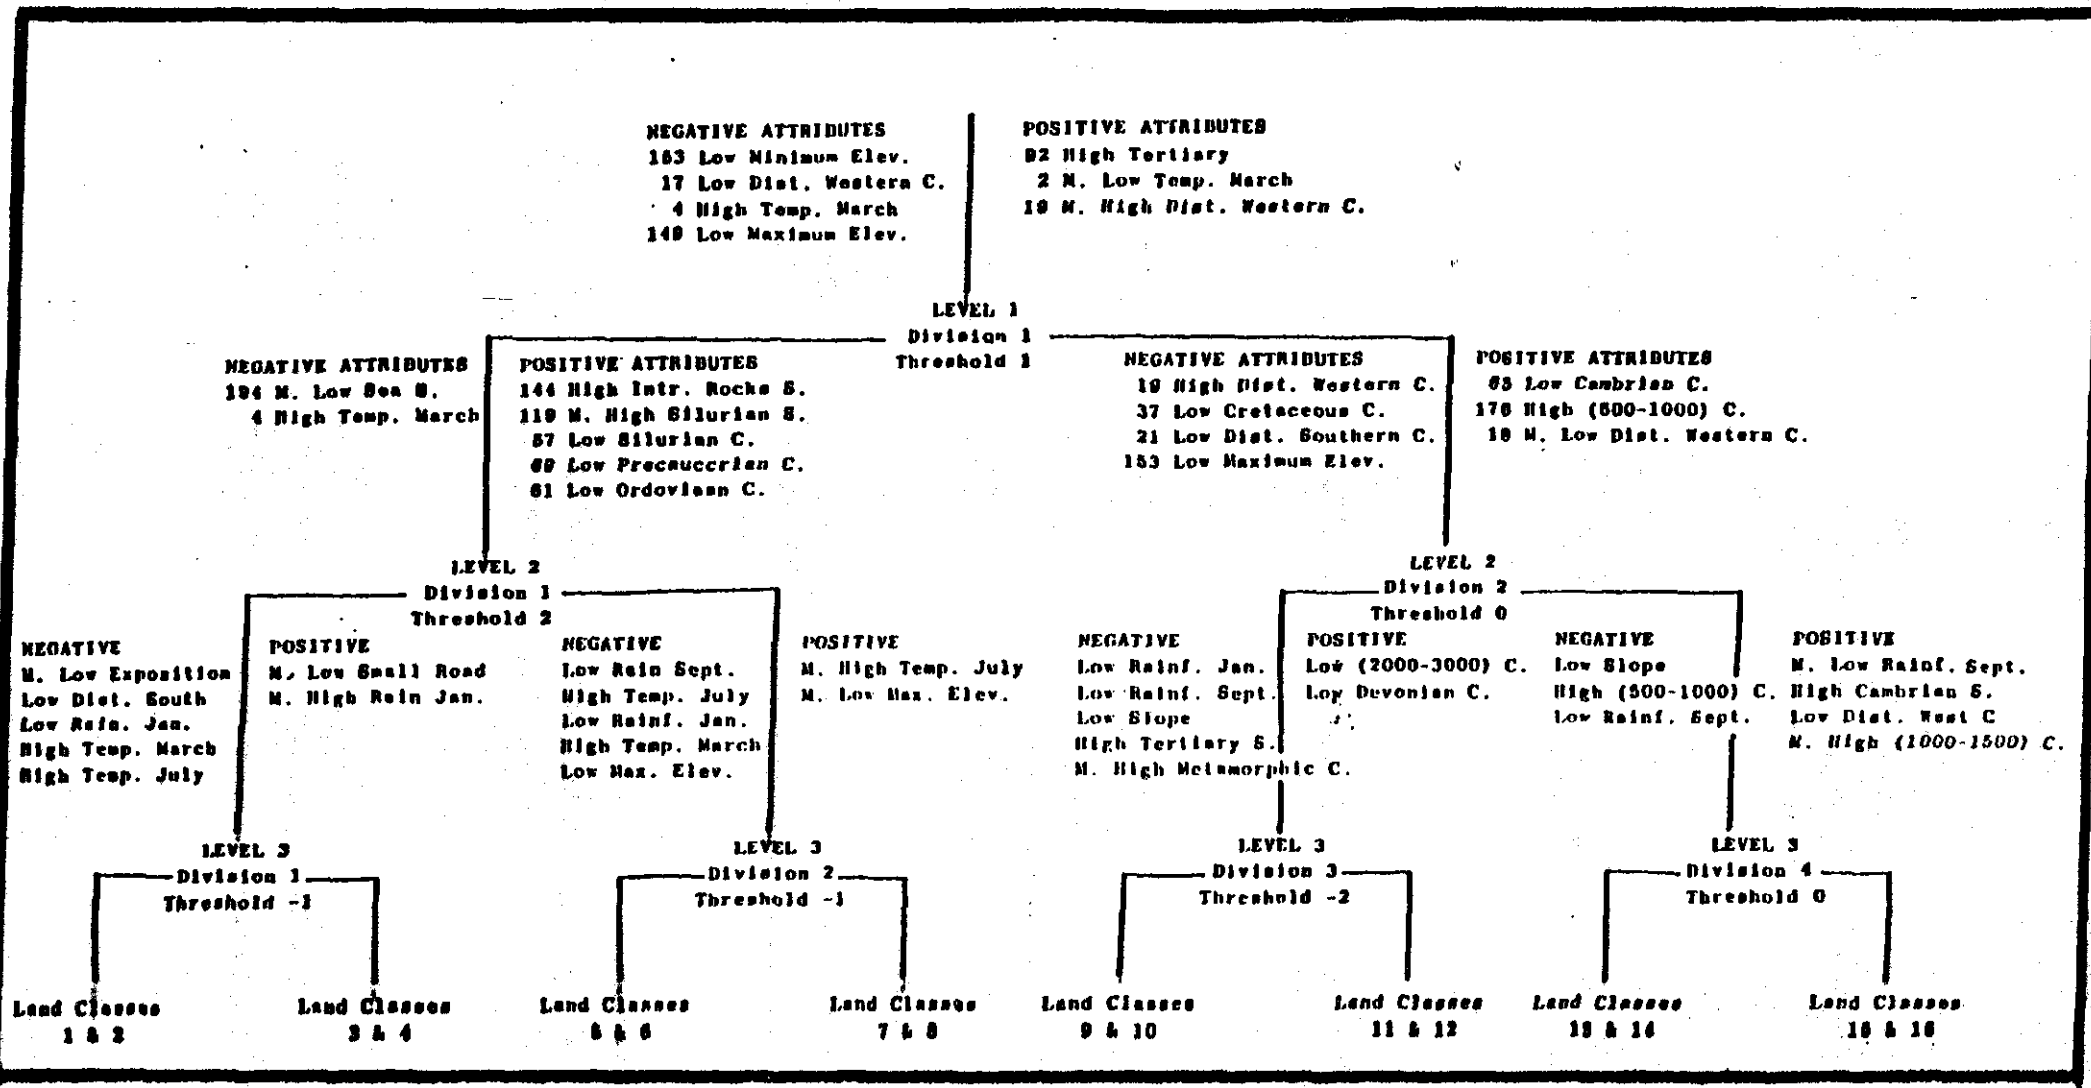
NEGATIVE ATTRIBUTES
163 Low Minimum Elev.
17 Low Dist. Western C.
4 High Temp. March
149 Low Maximum Elev.

POSITIVE ATTRIBUTES
92 High Tertiary
2 M. Low Temp. March
19 M. High Dist. Western C.

LEVEL 1
Division 1
Threshold 1

NEGATIVE ATTRIBUTES
194 M. Low Sea B.
4 High Temp. March

POSITIVE ATTRIBUTES
144 High Intr. Rocks S.
119 M. High Silurian S.
57 Low Silurian C.
69 Low Precauccrian C.
61 Low Ordovioan C.

NEGATIVE ATTRIBUTES
19 High Dist. Western C.
37 Low Cretaceous C.
21 Low Dist. Southern C.
153 Low Maximum Elev.

POSITIVE ATTRIBUTES
65 Low Cambrian C.
176 High (500-1000) C.
18 M. Low Dist. Western C.

LEVEL 2
Division 1
Threshold 2

LEVEL 2
Division 2
Threshold 0

NEGATIVE
M. Low Exposition
Low Dist. South
Low Rain. Jan.
High Temp. March
High Temp. July

POSITIVE
M. Low Small Road
M. High Rain Jan.

NEGATIVE
Low Rain Sept.
High Temp. July
Low Rainf. Jan.
High Temp. March
Low Max. Elev.

POSITIVE
M. High Temp. July
M. Low Max. Elev.

NEGATIVE
Low Rainf. Jan.
Low Rainf. Sept.
Low Slope
High Tertiary S.
M. High Metamorphic C.

POSITIVE
Low (2000-3000) C.
Low Devonian C.

NEGATIVE
Low Slope
High (500-1000) C.
Low Rainf. Sept.

POSITIVE
M. Low Rainf. Sept.
High Cambrian S.
Low Dist. West C
M. High (1000-1500) C.

LEVEL 3
Division 1
Threshold -1

LEVEL 3
Division 2
Threshold -1

LEVEL 3
Division 3
Threshold -2

LEVEL 3
Division 4
Threshold 0

Land Classes
1 & 2

Land Classes
3 & 4

Land Classes
5 & 6

Land Classes
7 & 8

Land Classes
9 & 10

Land Classes
11 & 12

Land Classes
13 & 14

Land Classes
15 & 16